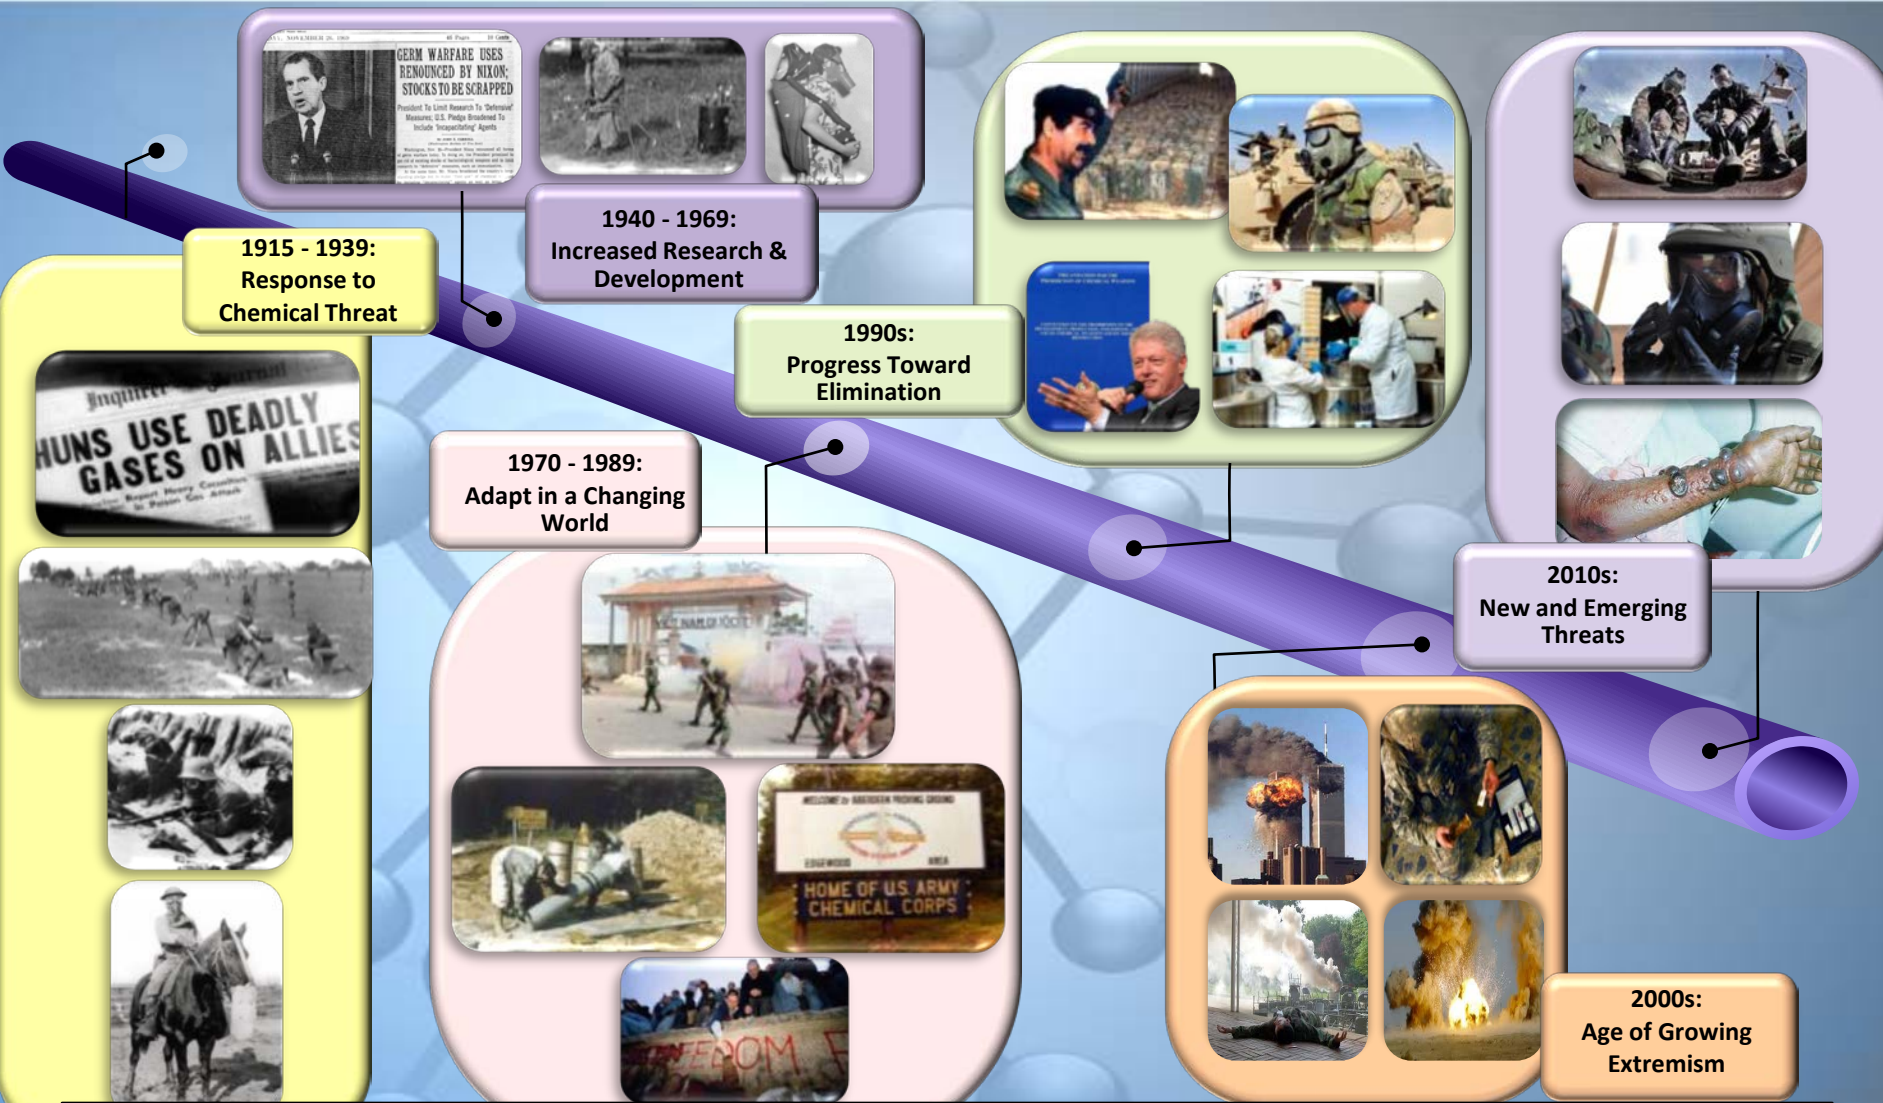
GERM WARFARE USES RENOUNCED BY NIXON; STOCKS TO BE SCRAPPED

President To Limit Research To 'Defensive' Measures; U.S. Pledge Broadened To Include 'Incapacitating' Agents

1940 - 1969:
Increased Research & Development

1915 - 1939:
Response to Chemical Threat

Inquirer

HUNS USE DEADLY GASES ON ALLIES

1990s:
Progress Toward Elimination

1970 - 1989:
Adapt in a Changing World

HOME OF U.S. ARMY CHEMICAL CORPS

EDGEWOOD AREA

FREEDOM

2010s:
New and Emerging Threats

2000s:
Age of Growing Extremism